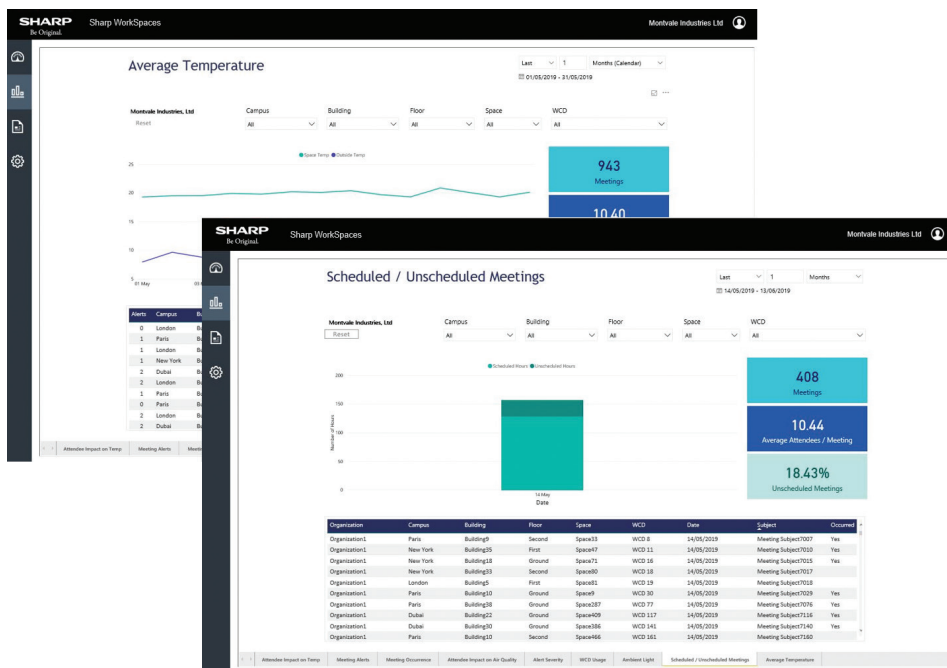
SHARP
Be Original.
Sharp WorkSpaces
Montvale Industries Ltd

Average Temperature

Last 1 Months (Calendar)
01/05/2019 - 31/05/2019

Montvale Industries, Ltd
Reset

Campus All
Building All
Floor All
Space All
WCD All

Space Temp Outside Temp

25
20
15
10
5
01 May

943
Meetings

10.40

| Alerts | Campus | B |
|---|---|---|
| 0 | London | B |
| 1 | Paris | B |
| 1 | London | B |
| 1 | New York | B |
| 2 | Dubai | B |
| 2 | London | B |
| 1 | Paris | B |
| 0 | Paris | B |
| 2 | London | B |
| 2 | Dubai | B |

Attendee Impact on Temp | Meeting Alerts | Meeti

SHARP
Be Original.
Sharp WorkSpaces
Montvale Industries Ltd

Scheduled / Unscheduled Meetings

Last 1 Months
14/05/2019 - 13/06/2019

Montvale Industries, Ltd
Reset

Campus All
Building All
Floor All
Space All
WCD All

Scheduled Hours Unscheduled Hours

200
150
100
50
0
Number of Hours
14 May
Date

408
Meetings

10.44
Average Attendees / Meeting

18.43%
Unscheduled Meetings

| Organization | Campus | Building | Floor | Space | WCD | Date | Subject | Occurred |
|---|---|---|---|---|---|---|---|---|
| Organization1 | Paris | Building9 | Second | Space33 | WCD 8 | 14/05/2019 | Meeting Subject7007 | Yes |
| Organization1 | New York | Building35 | First | Space47 | WCD 11 | 14/05/2019 | Meeting Subject7010 | Yes |
| Organization1 | New York | Building18 | Ground | Space71 | WCD 16 | 14/05/2019 | Meeting Subject7015 | Yes |
| Organization1 | New York | Building33 | Second | Space80 | WCD 18 | 14/05/2019 | Meeting Subject7017 | |
| Organization1 | London | Building5 | First | Space81 | WCD 19 | 14/05/2019 | Meeting Subject7018 | |
| Organization1 | Paris | Building10 | Ground | Space9 | WCD 30 | 14/05/2019 | Meeting Subject7029 | Yes |
| Organization1 | Paris | Building38 | Ground | Space287 | WCD 77 | 14/05/2019 | Meeting Subject7076 | Yes |
| Organization1 | Dubai | Building22 | Ground | Space409 | WCD 117 | 14/05/2019 | Meeting Subject7116 | Yes |
| Organization1 | Dubai | Building30 | Ground | Space386 | WCD 141 | 14/05/2019 | Meeting Subject7140 | Yes |
| Organization1 | Paris | Building10 | Second | Space466 | WCD 161 | 14/05/2019 | Meeting Subject7160 | |

Attendee Impact on Temp | Meeting Alerts | Meeting Occurrence | Attendee Impact on Air Quality | Alert Severity | WCD Usage | Ambient Light | Scheduled / Unscheduled Meetings | Average Temperature